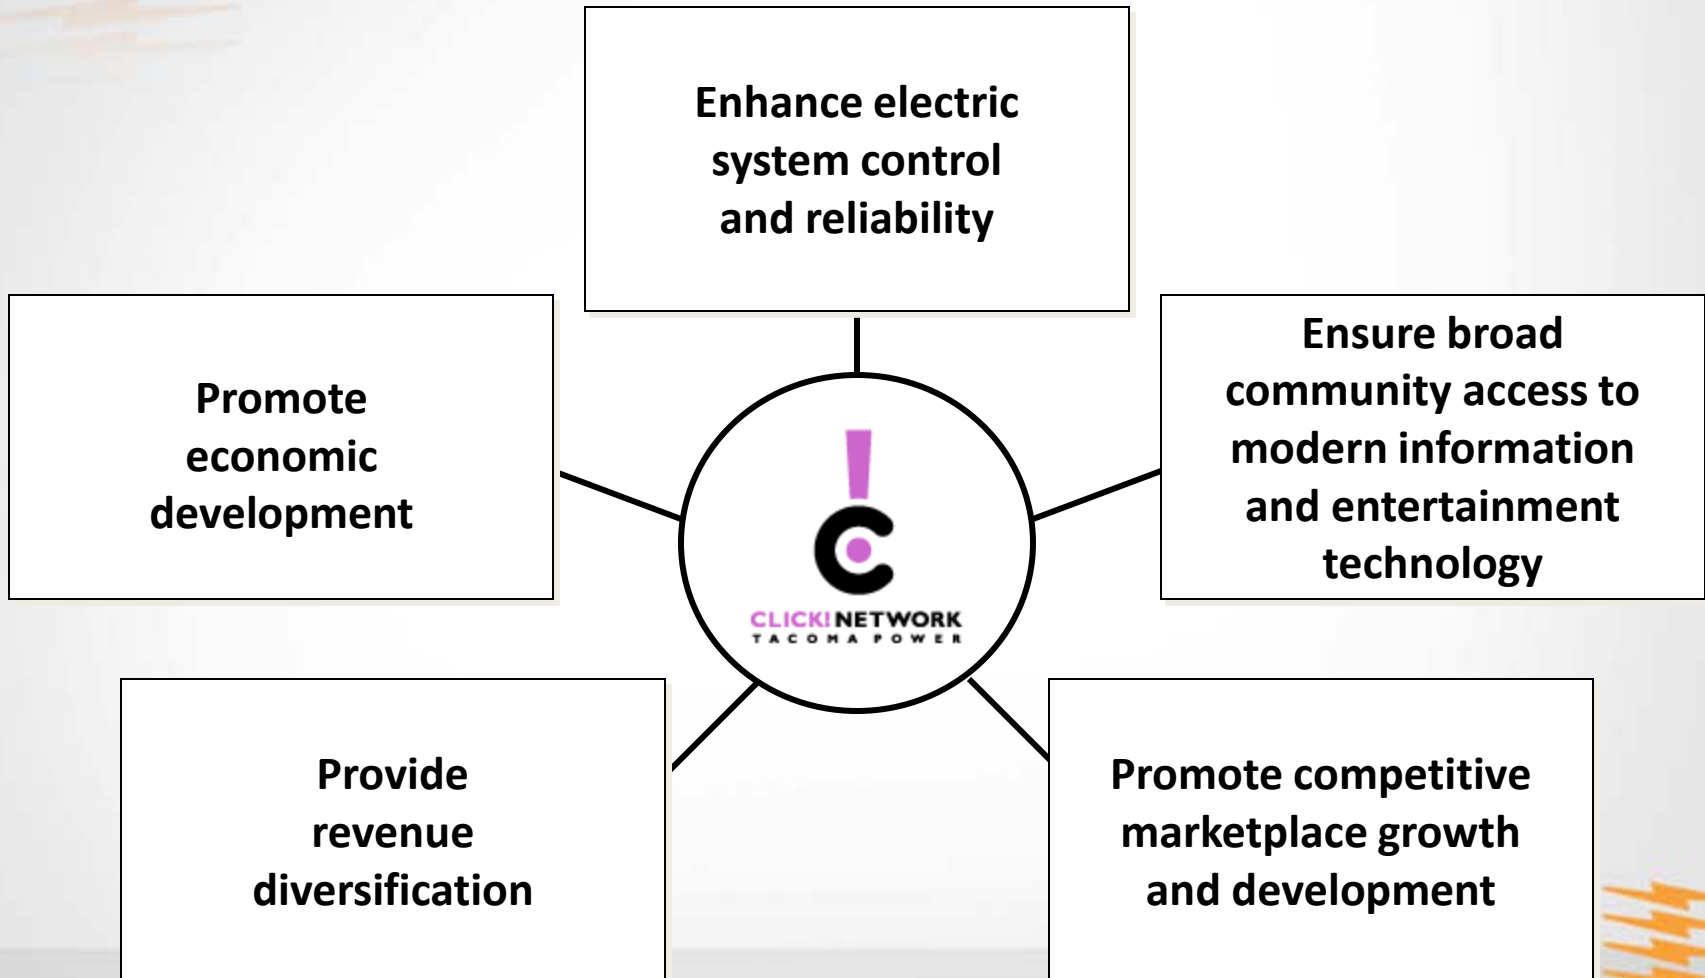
Enhance electric system control and reliability

Promote economic development

Ensure broad community access to modern information and entertainment technology

CLICK! NETWORK
TACOMA POWER

Provide revenue diversification

Promote competitive marketplace growth and development